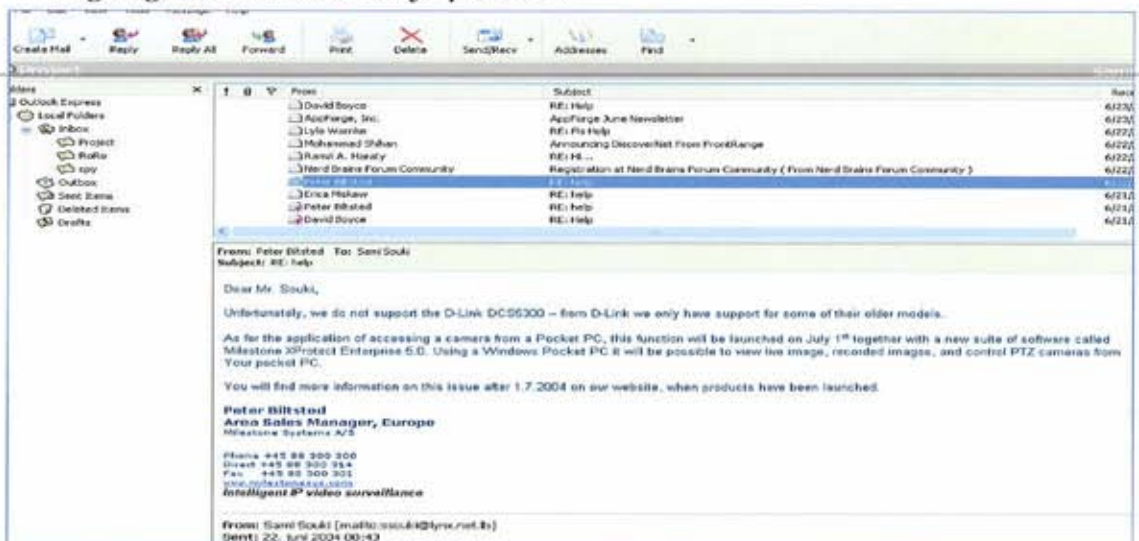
Create Mail Reply Reply All Forward Print Delete Send/Recv Addresses Find

Folders
Outlook Express
Local Folders
Inbox
Project
RoRo
spy
Outbox
Sent Items
Deleted Items
Drafts

| From | Subject | Rece |
|---|---|---|
| David Boyce | RE: Help | 6/23/ |
| AppForge, Inc. | AppForge June Newsletter | 6/23/ |
| Lyle Warnke | RE: Pls Help | 6/22/ |
| Mohammad Shihan | Announcing DiscoverNet From FrontRange | 6/22/ |
| Ramzi A. Haraty | RE: Hi ... | 6/22/ |
| Nerd Brains Forum Community | Registration at Nerd Brains Forum Community ( From Nerd Brains Forum Community ) | 6/22/ |
| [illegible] | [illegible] | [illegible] |
| Erica McRaw | RE: help | 6/21/ |
| Peter Biltsted | RE: help | 6/21/ |
| David Boyce | RE: Help | 6/21/ |

From: Peter Biltsted To: Sami Souki
Subject: RE: help

Dear Mr. Souki,

Unfortunately, we do not support the D-Link DCS5300 – from D-Link we only have support for some of their older models.

As for the application of accessing a camera from a Pocket PC, this function will be launched on July 1st together with a new suite of software called Milestone XProtect Enterprise 5.0. Using a Windows Pocket PC it will be possible to view live image, recorded images, and control PTZ cameras from Your pocket PC.

You will find more information on this issue after 1.7.2004 on our website, when products have been launched.

Peter Biltsted
Area Sales Manager, Europe
Milestone Systems A/S

Phone +45 88 300 300
Direct +45 88 300 354
Fax +45 88 300 301
www.milestonesys.com
Intelligent IP video surveillance

From: Sami Souki [mailto:ssouki@lynx.net.lb]
Sent: 22. juni 2004 00:43